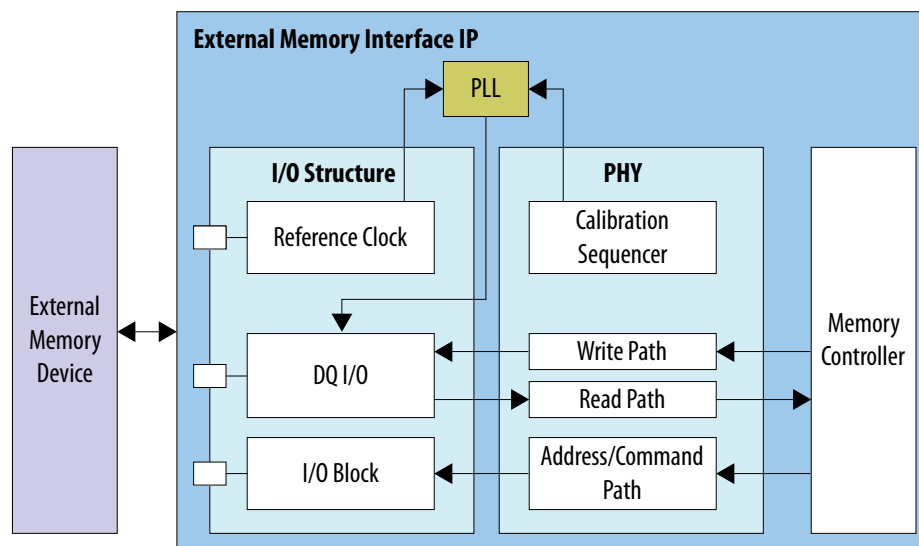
External Memory Interface IP

PLL

I/O Structure

Reference Clock

DQ I/O

I/O Block

PHY

Calibration Sequencer

Write Path

Read Path

Address/Command Path

External Memory Device

Memory Controller